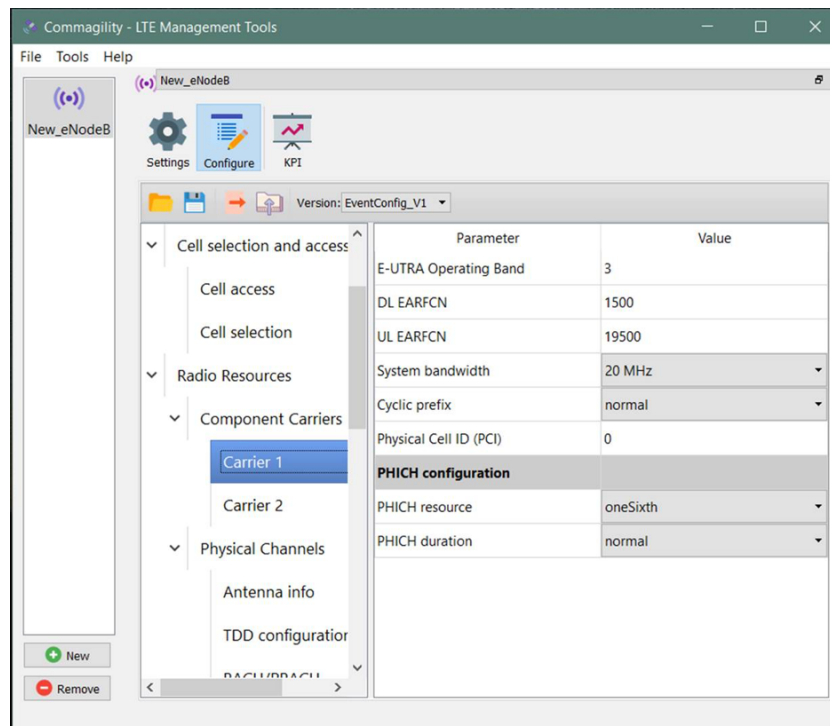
Commagility - LTE Management Tools

File Tools Help

New_eNodeB

New_eNodeB

Settings Configure KPI

Version: EventConfig_V1

Cell selection and access
Cell access
Cell selection
Radio Resources
Component Carriers
Carrier 1
Carrier 2
Physical Channels
Antenna info
TDD configuration
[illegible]

| Parameter | Value |
|---|---|
| E-UTRA Operating Band | 3 |
| DL EARFCN | 1500 |
| UL EARFCN | 19500 |
| System bandwidth | 20 MHz |
| Cyclic prefix | normal |
| Physical Cell ID (PCI) | 0 |
| PHICH configuration | |
| PHICH resource | oneSixth |
| PHICH duration | normal |

New
Remove